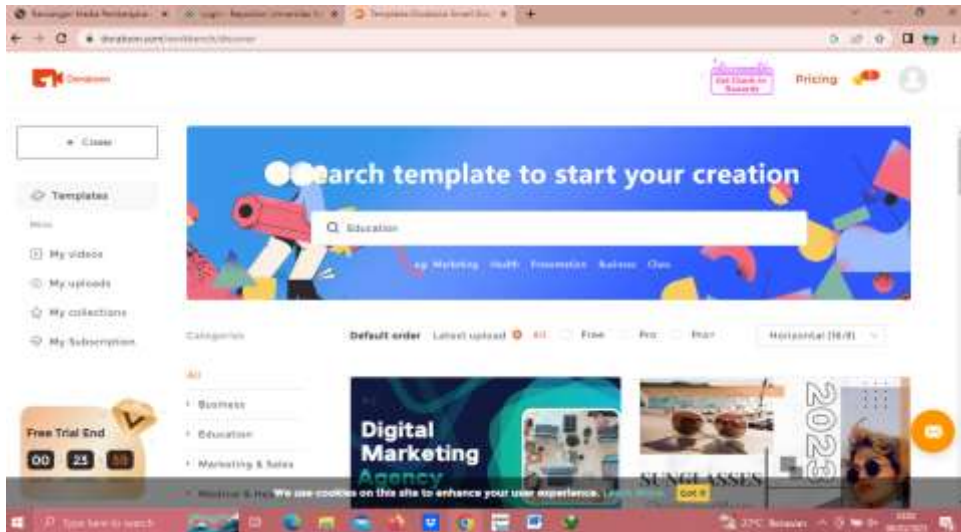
Donaboom

Pricing

+ Create

Templates

My videos

My uploads

My collections

My Subscription

Search template to start your creation

Education

Marketing Health Presentation Business Class

Categories

Default order Latest upload All Free Pro Pro+

Horizontal (16:9)

All

Business

Education

Marketing & Sales

Free Trial End

00 23 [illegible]

Digital Marketing Agency

SUNGLASSES

2023

We use cookies on this site to enhance your user experience. Learn more Got it

Type here to search

27°C Berawan